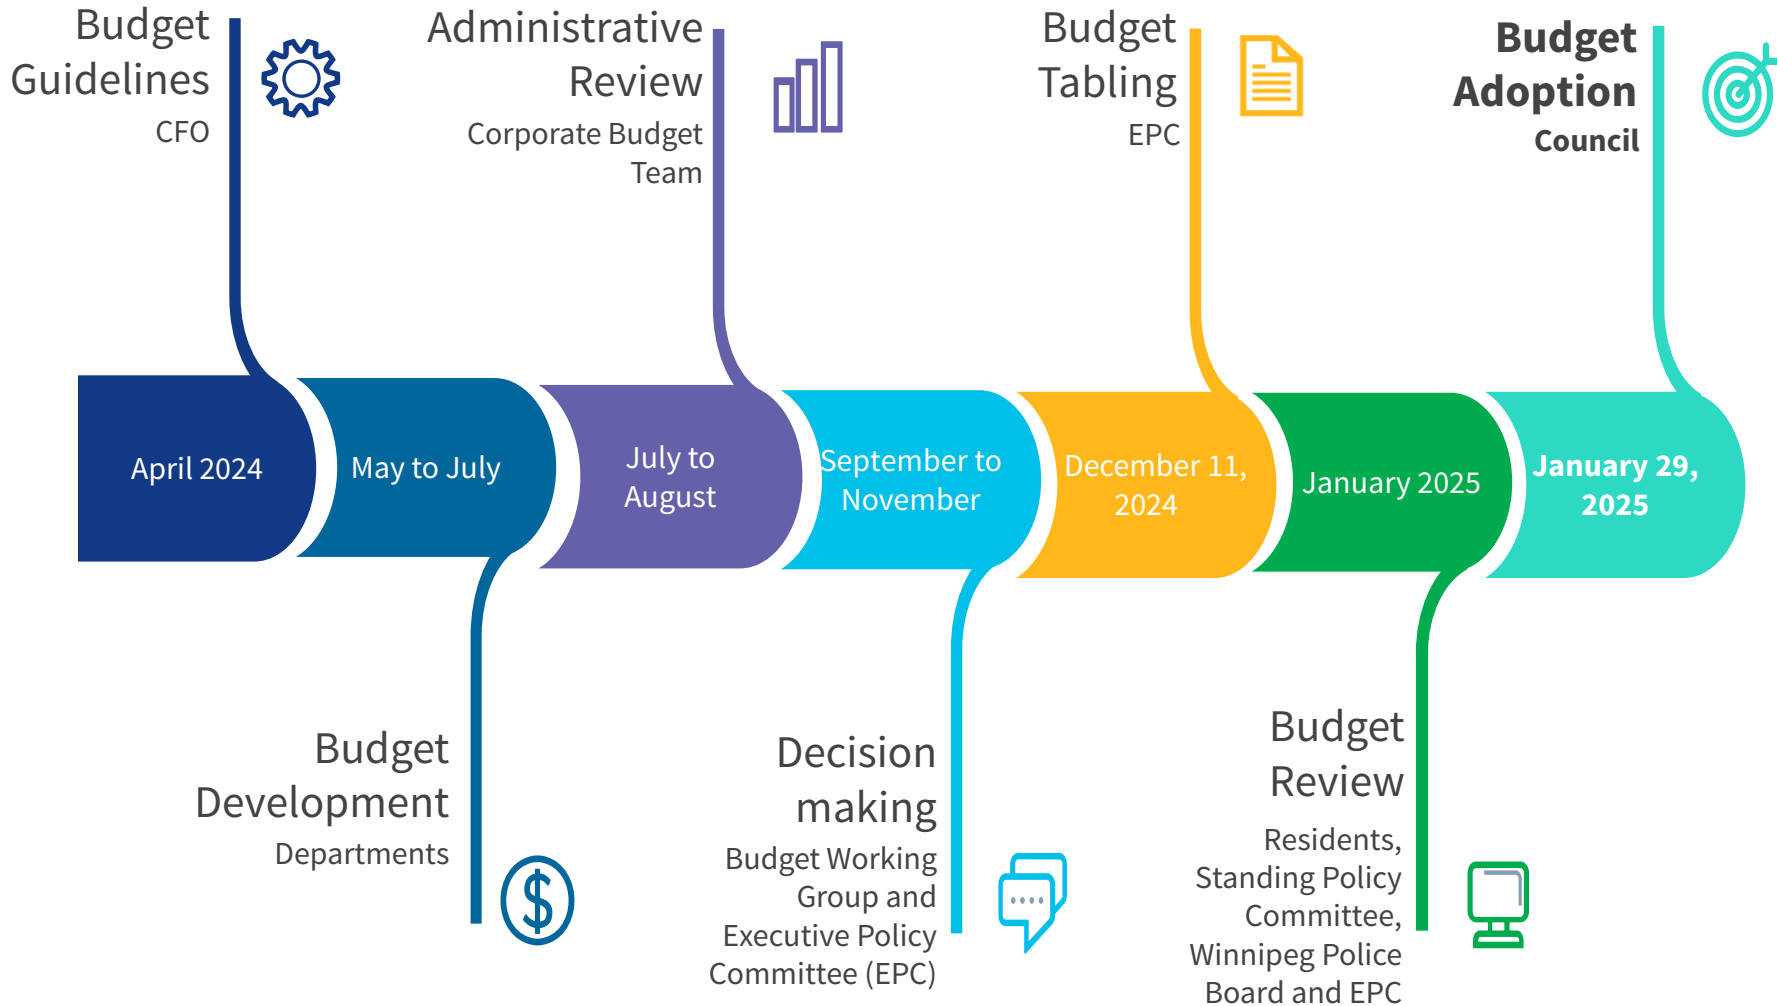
Budget Guidelines
CFO

Administrative Review
Corporate Budget Team

Budget Tabling
EPC

Budget Adoption
Council

April 2024

May to July

July to August

September to November

December 11, 2024

January 2025

January 29, 2025

Budget Development
Departments

Decision making
Budget Working Group and Executive Policy Committee (EPC)

Budget Review
Residents, Standing Policy Committee, Winnipeg Police Board and EPC